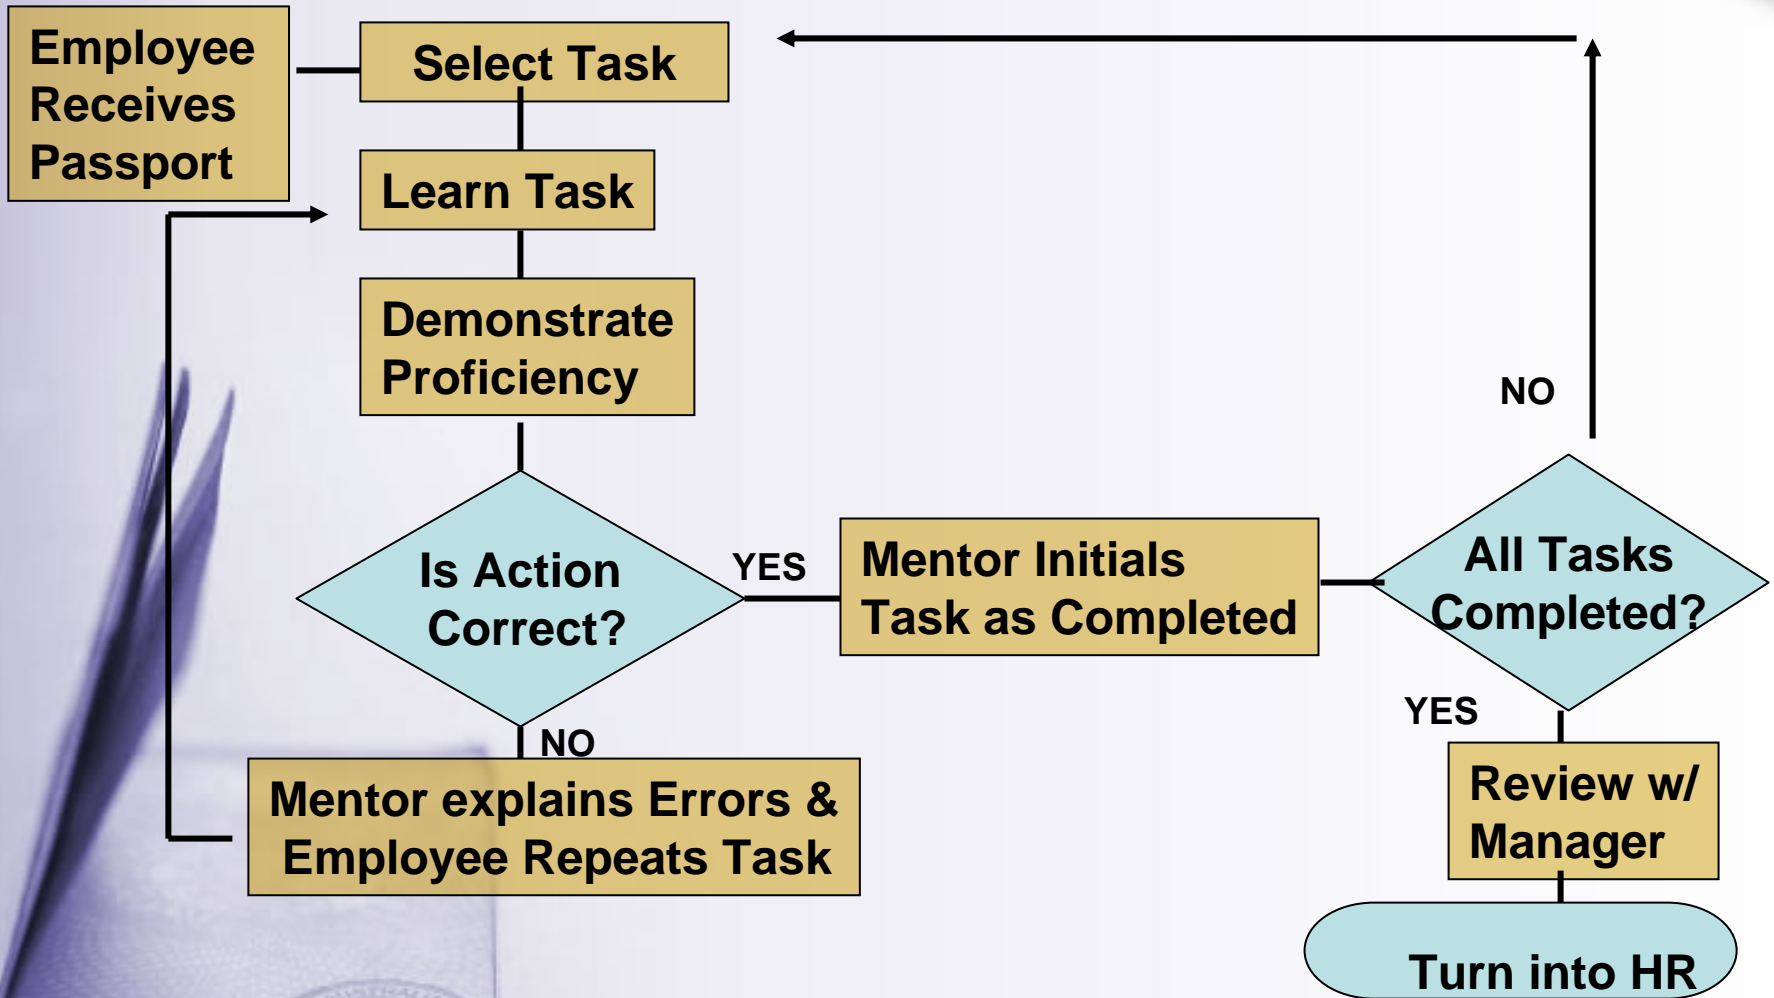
Employee Receives Passport

Select Task

Learn Task

Demonstrate Proficiency

Is Action Correct?

YES

Mentor Initials Task as Completed

All Tasks Completed?

NO

NO

Mentor explains Errors & Employee Repeats Task

YES

Review w/ Manager

Turn into HR